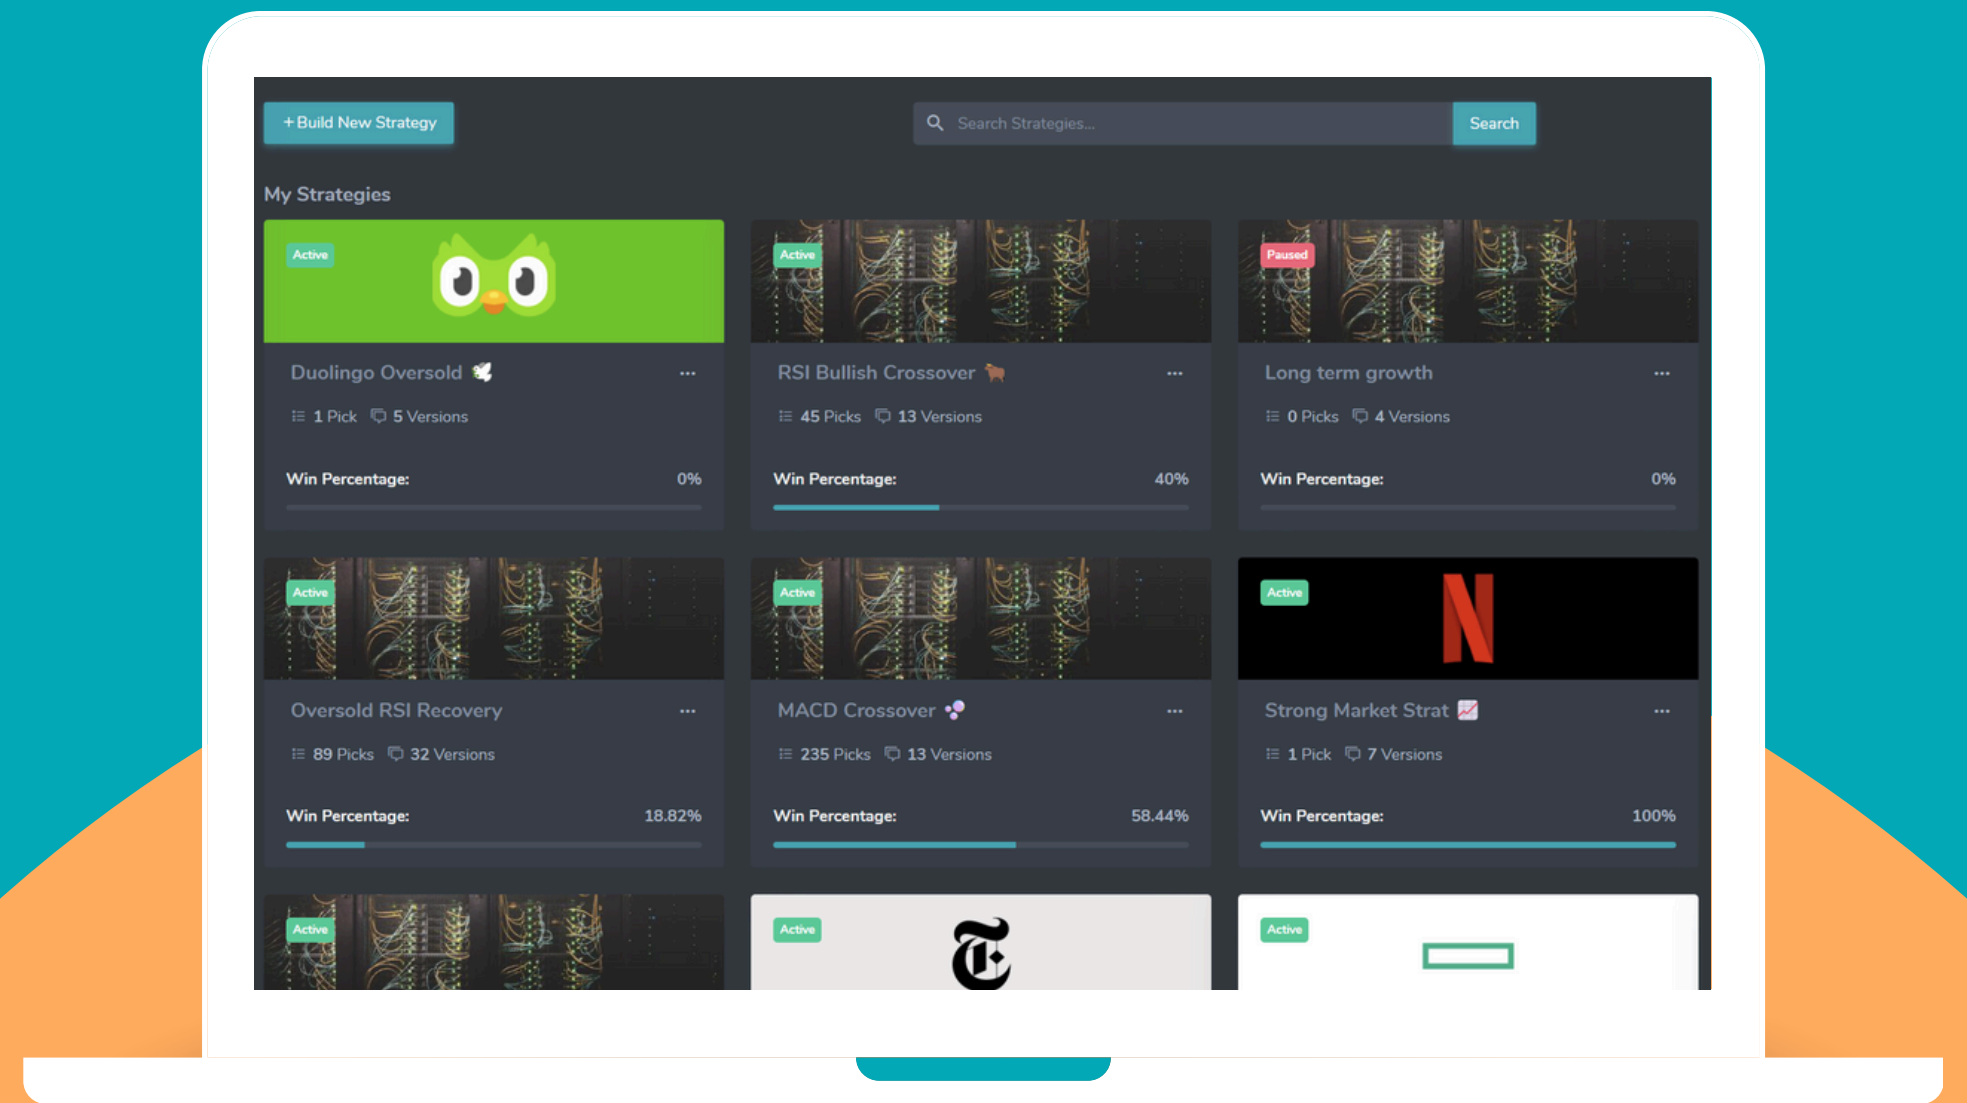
+Build New Strategy

Search Strategies...

Search

My Strategies

Active

Duolingo Oversold 🕊️ ...

1 Pick 5 Versions

Win Percentage: 0%

Active

RSI Bullish Crossover 🐂 ...

45 Picks 13 Versions

Win Percentage: 40%

Paused

Long term growth ...

0 Picks 4 Versions

Win Percentage: 0%

Active

Oversold RSI Recovery ...

89 Picks 32 Versions

Win Percentage: 18.82%

Active

MACD Crossover ...

235 Picks 13 Versions

Win Percentage: 58.44%

Active

Strong Market Strat 📈 ...

1 Pick 7 Versions

Win Percentage: 100%

Active

Active

Active